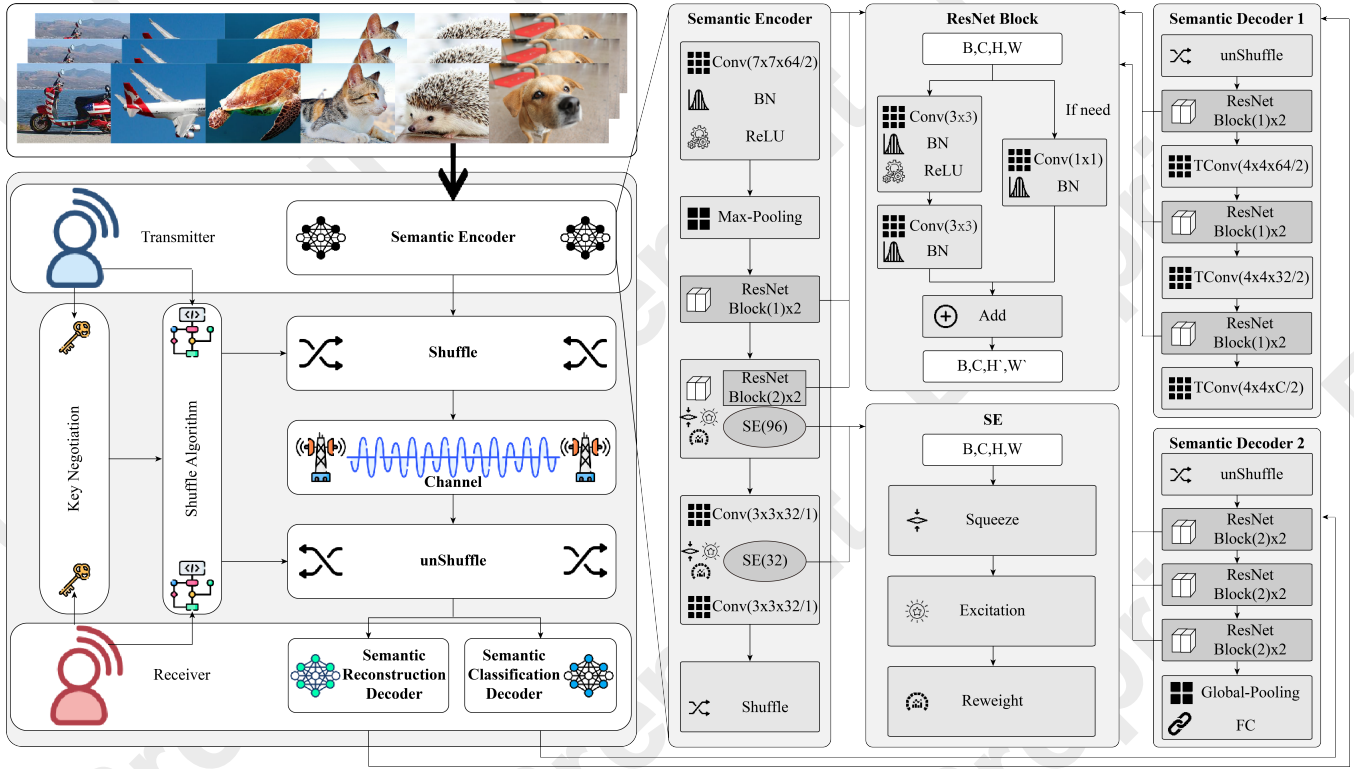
Transmitter

Semantic Encoder

Key Negotiation

Shuffle Algorithm

Shuffle

Channel

unShuffle

Receiver

Semantic Reconstruction Decoder

Semantic Classification Decoder

Semantic Encoder

Conv(7x7x64/2)

BN

ReLU

Max-Pooling

ResNet Block(1)x2

ResNet Block(2)x2

SE(96)

Conv(3x3x32/1)

SE(32)

Conv(3x3x32/1)

Shuffle

ResNet Block

B,C,H,W

If need

Conv(3x3)

BN

ReLU

Conv(1x1)

BN

Conv(3x3)

BN

Add

B,C,H`,W`

SE

B,C,H,W

Squeeze

Excitation

Reweight

Semantic Decoder 1

unShuffle

ResNet Block(1)x2

TConv(4x4x64/2)

ResNet Block(1)x2

TConv(4x4x32/2)

ResNet Block(1)x2

TConv(4x4xC/2)

Semantic Decoder 2

unShuffle

ResNet Block(2)x2

ResNet Block(2)x2

ResNet Block(2)x2

Global-Pooling

FC